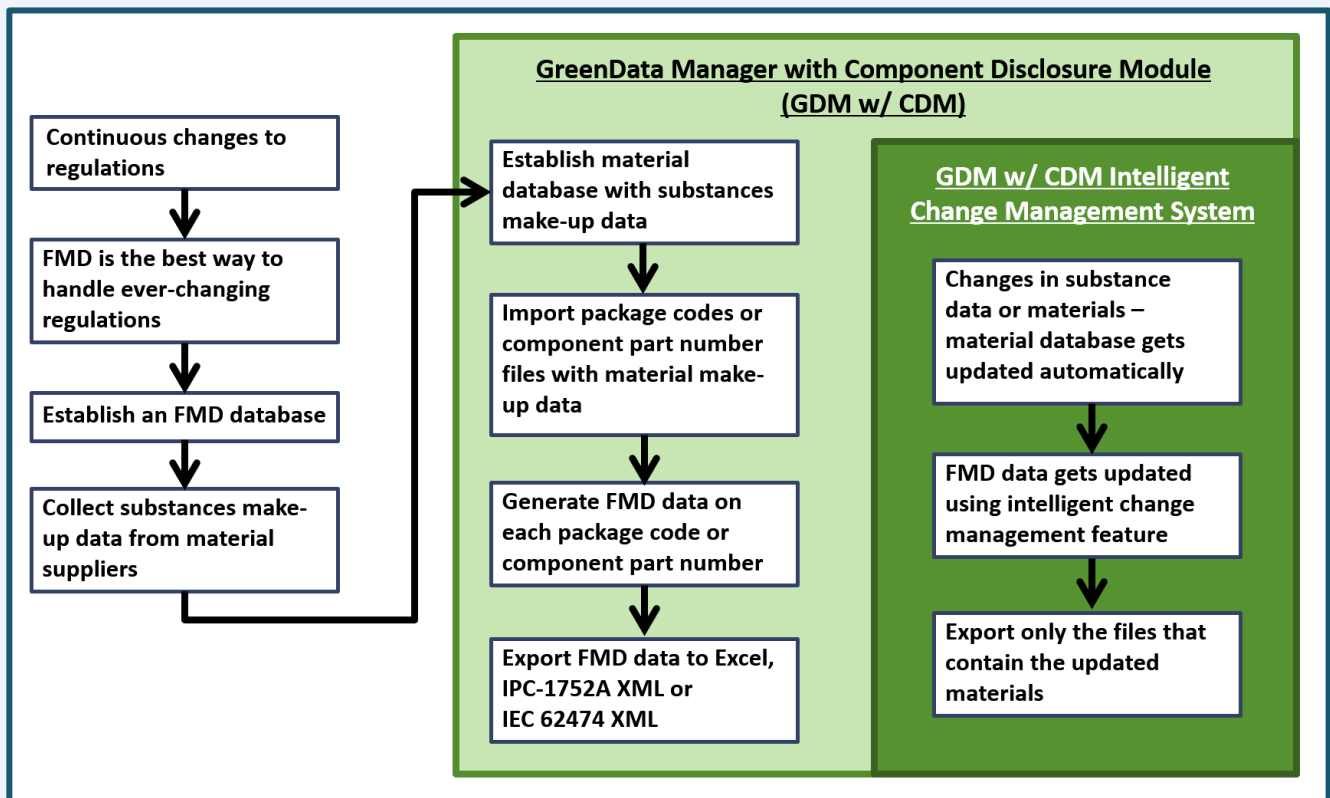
Continuous changes to regulations

FMD is the best way to handle ever-changing regulations

Establish an FMD database

Collect substances make-up data from material suppliers

GreenData Manager with Component Disclosure Module (GDM w/ CDM)

Establish material database with substances make-up data

Import package codes or component part number files with material make-up data

Generate FMD data on each package code or component part number

Export FMD data to Excel, IPC-1752A XML or IEC 62474 XML

GDM w/ CDM Intelligent Change Management System

Changes in substance data or materials – material database gets updated automatically

FMD data gets updated using intelligent change management feature

Export only the files that contain the updated materials